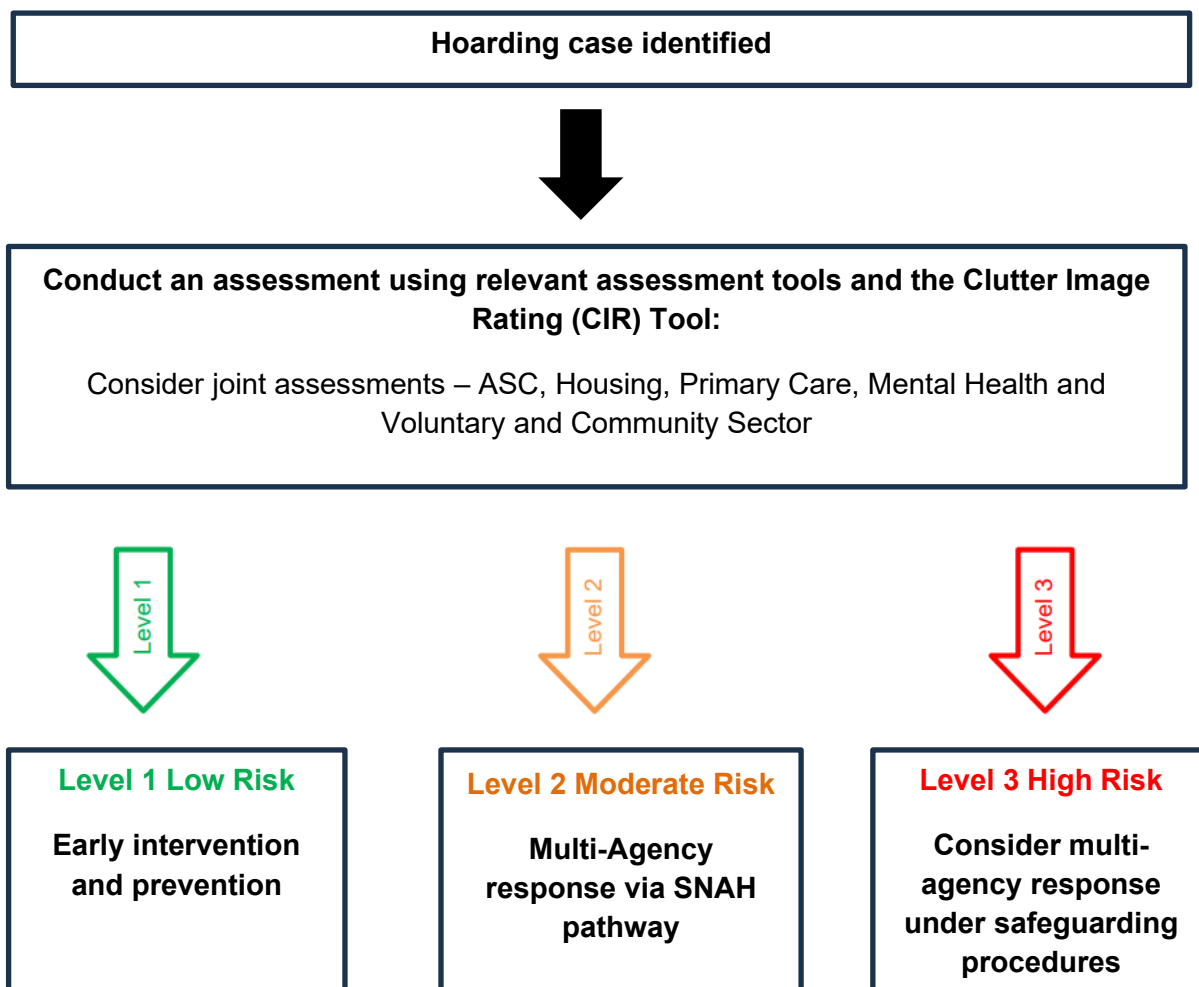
Hoarding case identified

Conduct an assessment using relevant assessment tools and the Clutter Image Rating (CIR) Tool:

Consider joint assessments – ASC, Housing, Primary Care, Mental Health and Voluntary and Community Sector

Level 1

Level 2

Level 3

Level 1 Low Risk

Early intervention and prevention

Level 2 Moderate Risk

Multi-Agency response via SNAH pathway

Level 3 High Risk

Consider multi-agency response under safeguarding procedures